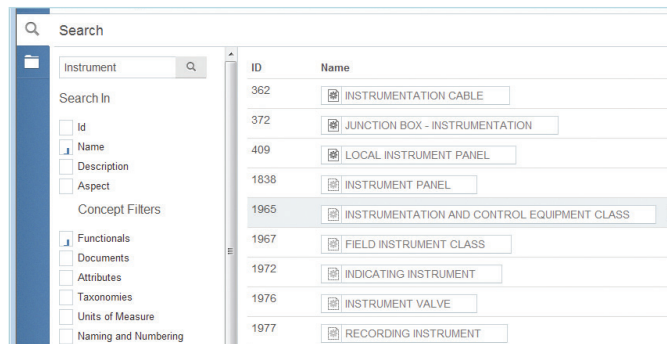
Search

Instrument

Search In

Id
Name
Description
Aspect

Concept Filters

Functionals
Documents
Attributes
Taxonomies
Units of Measure
Naming and Numbering

| ID | Name |
|---|---|
| 362 | INSTRUMENTATION CABLE |
| 372 | JUNCTION BOX - INSTRUMENTATION |
| 409 | LOCAL INSTRUMENT PANEL |
| 1838 | INSTRUMENT PANEL |
| 1965 | INSTRUMENTATION AND CONTROL EQUIPMENT CLASS |
| 1967 | FIELD INSTRUMENT CLASS |
| 1972 | INDICATING INSTRUMENT |
| 1976 | INSTRUMENT VALVE |
| 1977 | RECORDING INSTRUMENT |